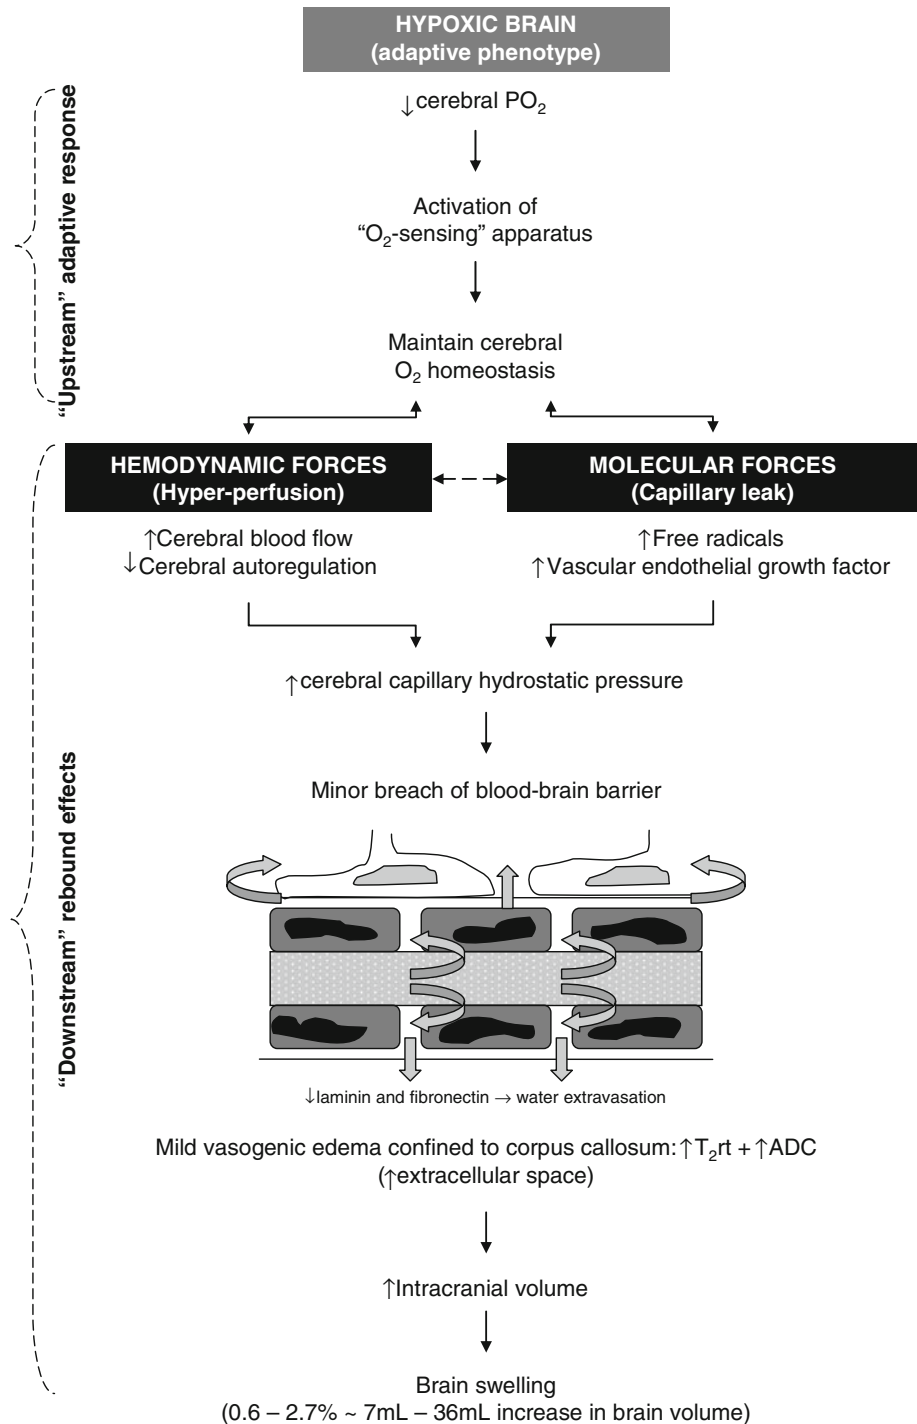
HYPOXIC BRAIN
(adaptive phenotype)

"Upstream" adaptive response

$\downarrow$cerebral $PO_2$

Activation of "$O_2$-sensing" apparatus

Maintain cerebral $O_2$ homeostasis

"Downstream" rebound effects

HEMODYNAMIC FORCES
(Hyper-perfusion)

MOLECULAR FORCES
(Capillary leak)

$\uparrow$Cerebral blood flow
$\downarrow$Cerebral autoregulation

$\uparrow$Free radicals
$\uparrow$Vascular endothelial growth factor

$\uparrow$cerebral capillary hydrostatic pressure

Minor breach of blood-brain barrier

$\downarrow$laminin and fibronectin $\rightarrow$ water extravasation

Mild vasogenic edema confined to corpus callosum: $\uparrow T_2$rt + $\uparrow$ADC
($\uparrow$extracellular space)

$\uparrow$Intracranial volume

Brain swelling
(0.6 – 2.7% ~ 7mL – 36mL increase in brain volume)